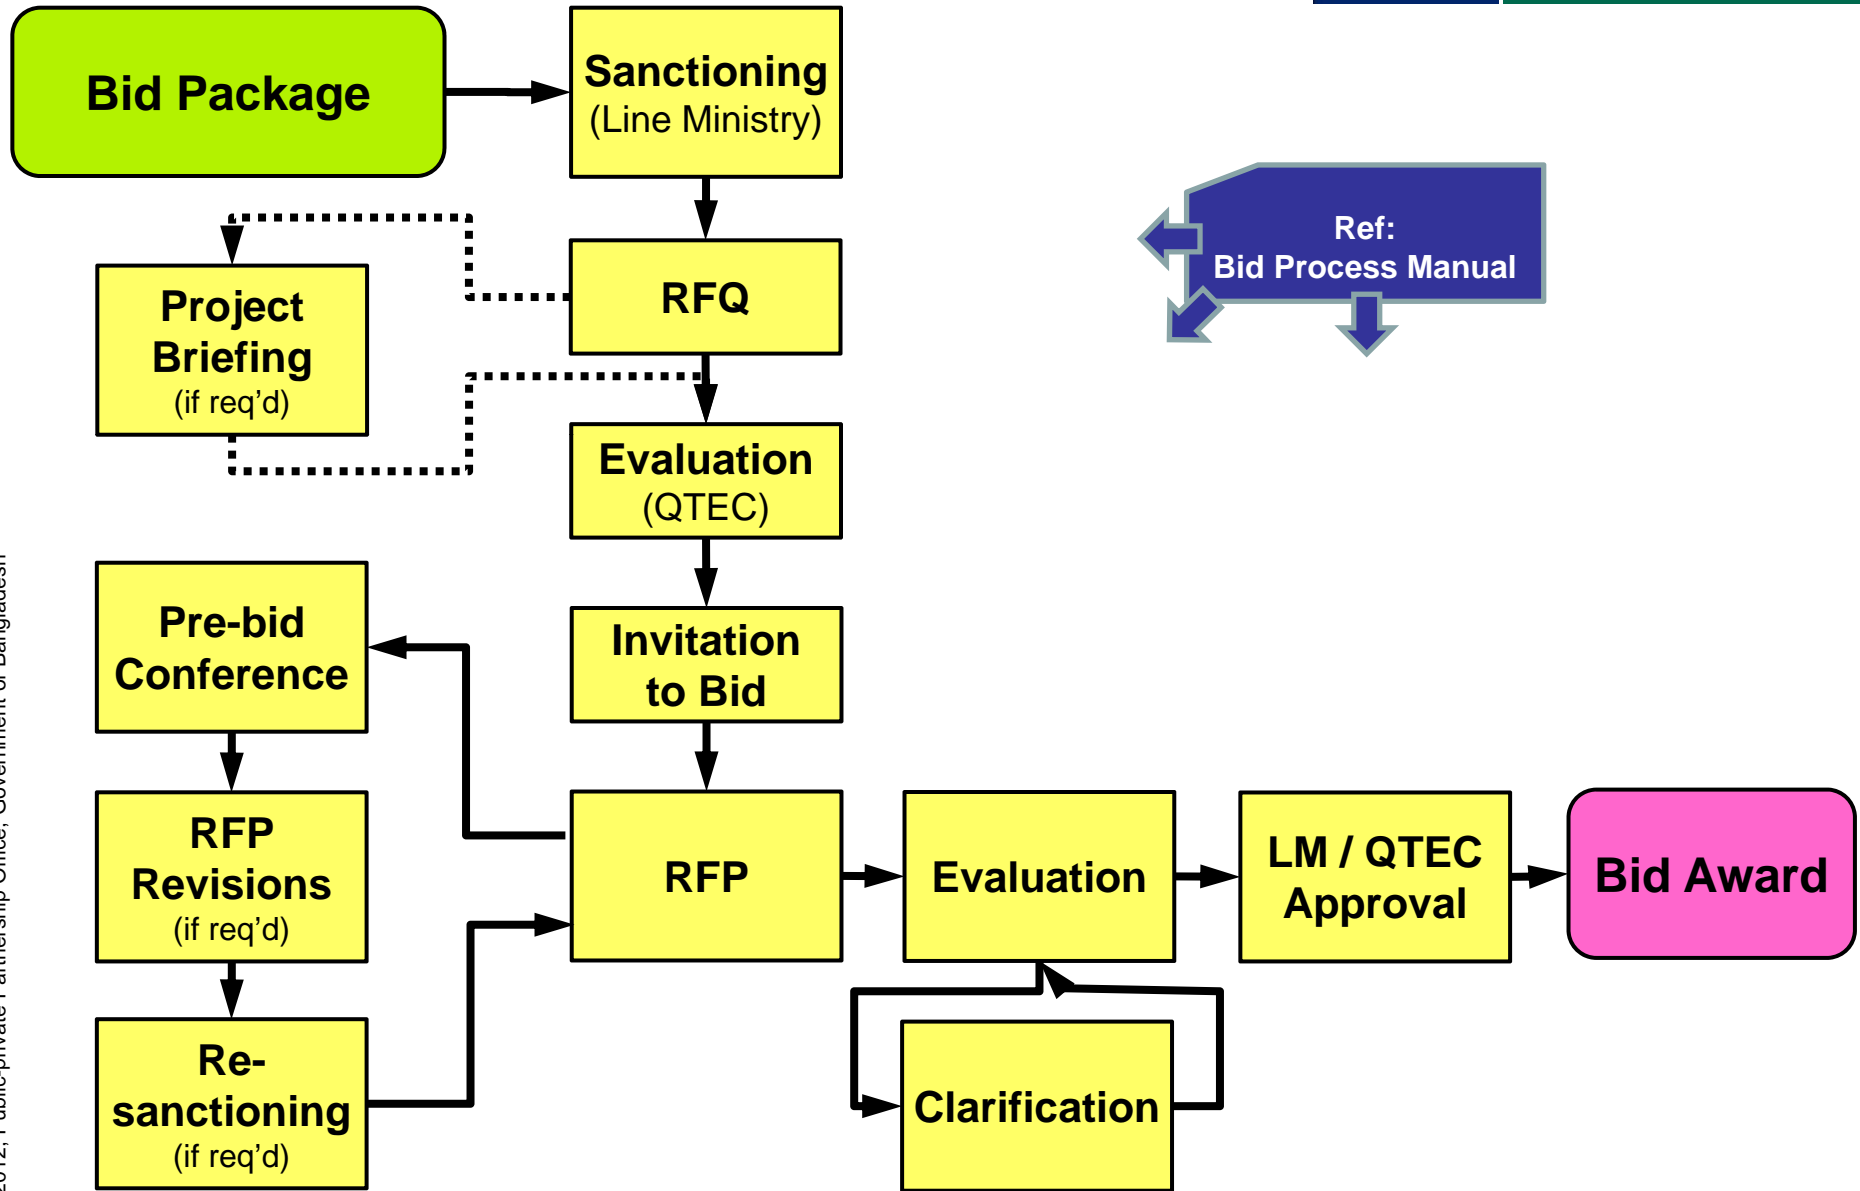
Bid Package

Sanctioning (Line Ministry)

RFQ

Project Briefing (if req'd)

Evaluation (QTEC)

Invitation to Bid

Pre-bid Conference

RFP Revisions (if req'd)

Re-sanctioning (if req'd)

RFP

Evaluation

LM / QTEC Approval

Bid Award

Clarification

Ref: Bid Process Manual

2012, Public-private Partnership Office, Government of Bangladesh